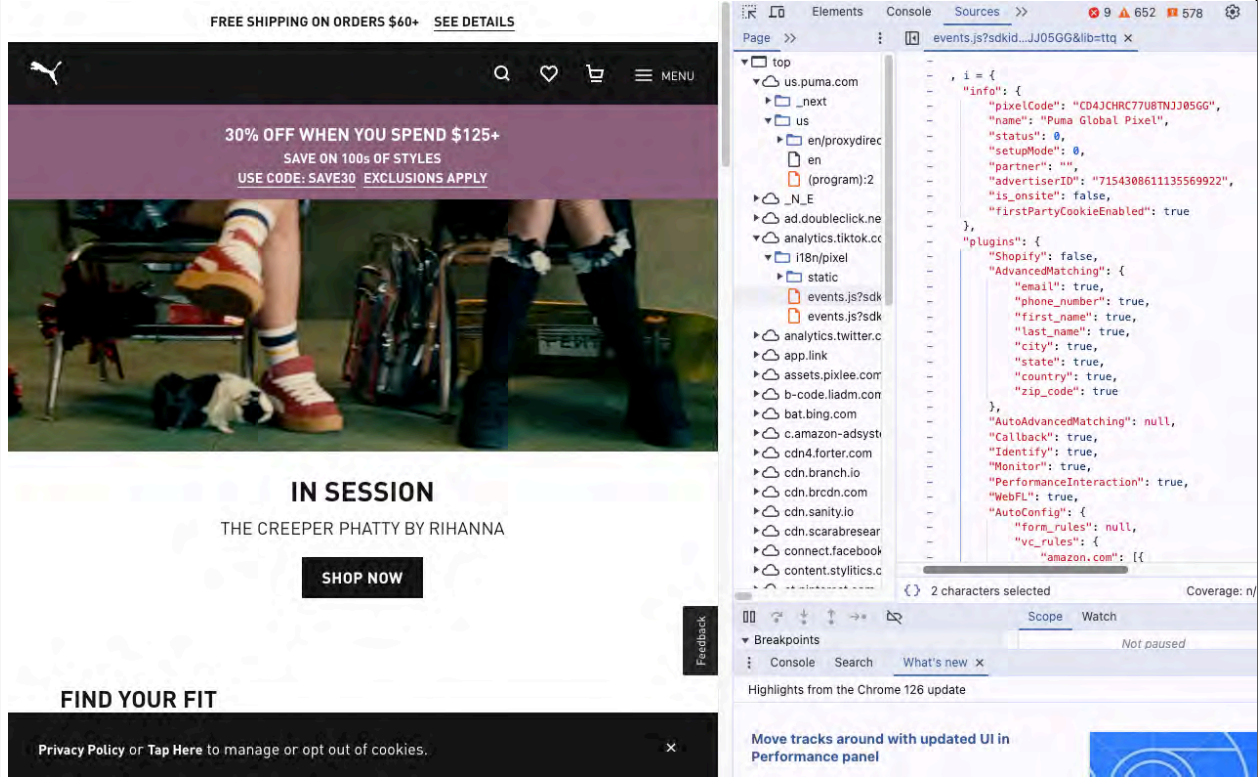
FREE SHIPPING ON ORDERS $60+ SEE DETAILS

MENU

30% OFF WHEN YOU SPEND $125+
SAVE ON 100s OF STYLES
USE CODE: SAVE30 EXCLUSIONS APPLY

IN SESSION
THE CREEPER PHATTY BY RIHANNA

SHOP NOW

Feedback

FIND YOUR FIT

Privacy Policy or Tap Here to manage or opt out of cookies.

×

Elements Console Sources >> 9 652 578

Page >>

events.js?sdkid...JJ05GG&lib=ttq ×

top
us.puma.com
_next
us
en/proxydirec
en
(program):2
_N_E
ad.doubleclick.ne
analytics.tiktok.cc
i18n/pixel
static
events.js?sdk
events.js?sdk
analytics.twitter.c
app.link
assets.pixlee.com
b-code.liadm.com
bat.bing.com
c.amazon-adsyste
cdn4.forter.com
cdn.branch.io
cdn.brcdn.com
cdn.sanity.io
cdn.scarabresear
connect.facebook
content.stylitics.c

, i = {
"info": {
"pixelCode": "CD4JCHRC77U8TNJJ05GG",
"name": "Puma Global Pixel",
"status": 0,
"setupMode": 0,
"partner": "",
"advertiserID": "7154308611135569922",
"is_onsite": false,
"firstPartyCookieEnabled": true
},
"plugins": {
"Shopify": false,
"AdvancedMatching": {
"email": true,
"phone_number": true,
"first_name": true,
"last_name": true,
"city": true,
"state": true,
"country": true,
"zip_code": true
},
"AutoAdvancedMatching": null,
"Callback": true,
"Identify": true,
"Monitor": true,
"PerformanceInteraction": true,
"WebFL": true,
"AutoConfig": {
"form_rules": null,
"vc_rules": {
"amazon.com": [{

{ } 2 characters selected

Coverage: n/

Scope Watch

Breakpoints

Not paused

Console Search What's new ×

Highlights from the Chrome 126 update

Move tracks around with updated UI in Performance panel